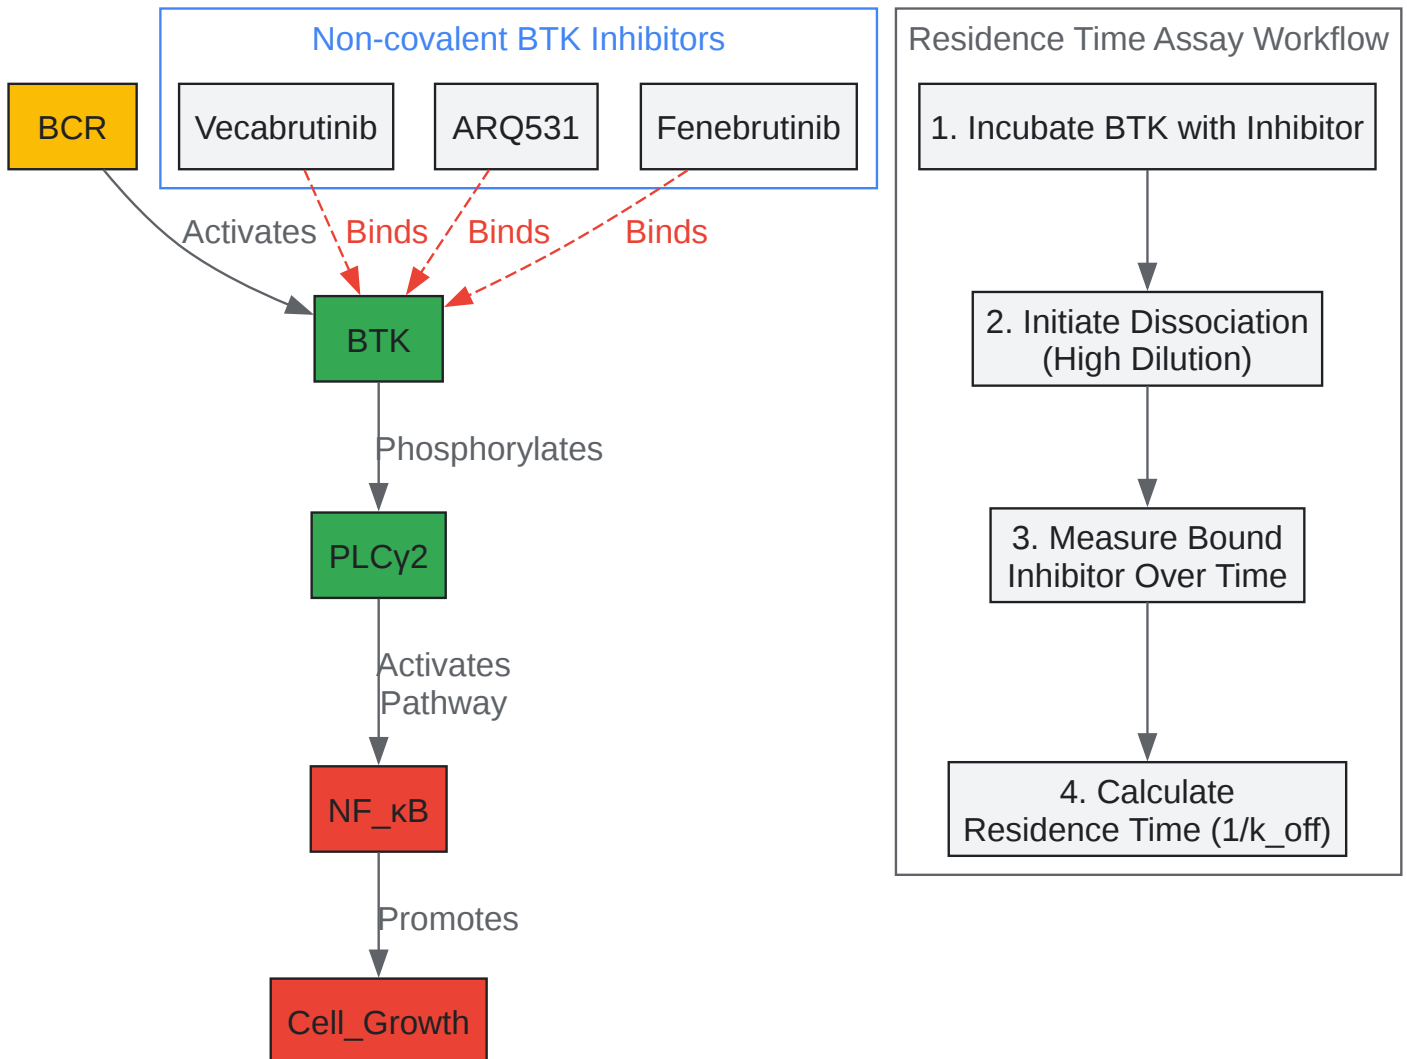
Non-covalent BTK Inhibitors

BCR

Vecabrutinib

ARQ531

Fenebrutinib

Activates

Binds

Binds

Binds

BTK

Phosphorylates

PLCγ2

Activates Pathway

NF_κB

Promotes

Cell_Growth

Residence Time Assay Workflow

1. Incubate BTK with Inhibitor

2. Initiate Dissociation (High Dilution)

3. Measure Bound Inhibitor Over Time

4. Calculate Residence Time (1/k_off)